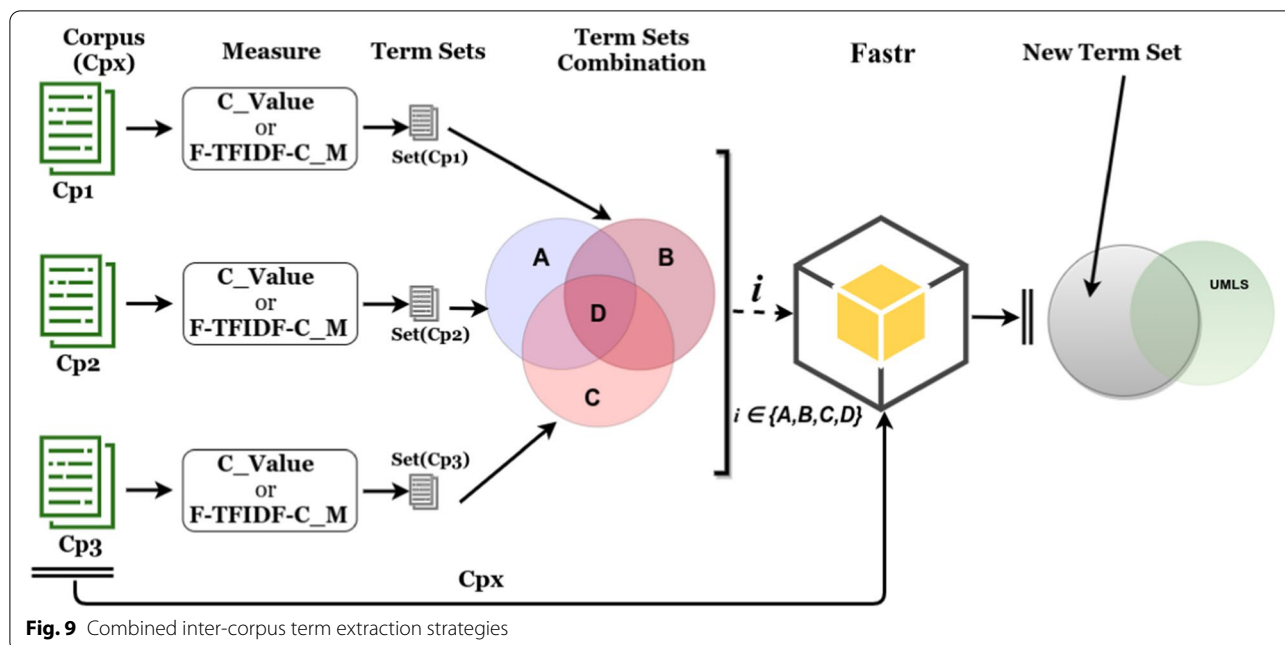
Corpus (Cpx)

Measure

Term Sets

Term Sets Combination

Fastr

New Term Set

C_Value or F-TFIDF-C_M

Set(Cp1)

Cp1

C_Value or F-TFIDF-C_M

Set(Cp2)

Cp2

C_Value or F-TFIDF-C_M

Set(Cp3)

Cp3

A

B

D

C

$i$

$i \in \{A,B,C,D\}$

UMLS

Cpx

**Fig. 9** Combined inter-corpus term extraction strategies